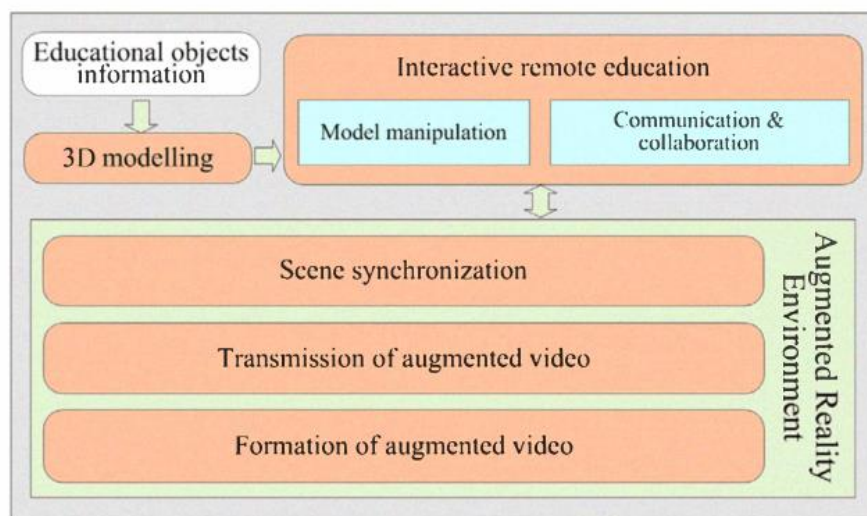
Educational objects information

3D modelling

Interactive remote education

Model manipulation

Communication & collaboration

Scene synchronization

Transmission of augmented video

Formation of augmented video

Augmented Reality Environment